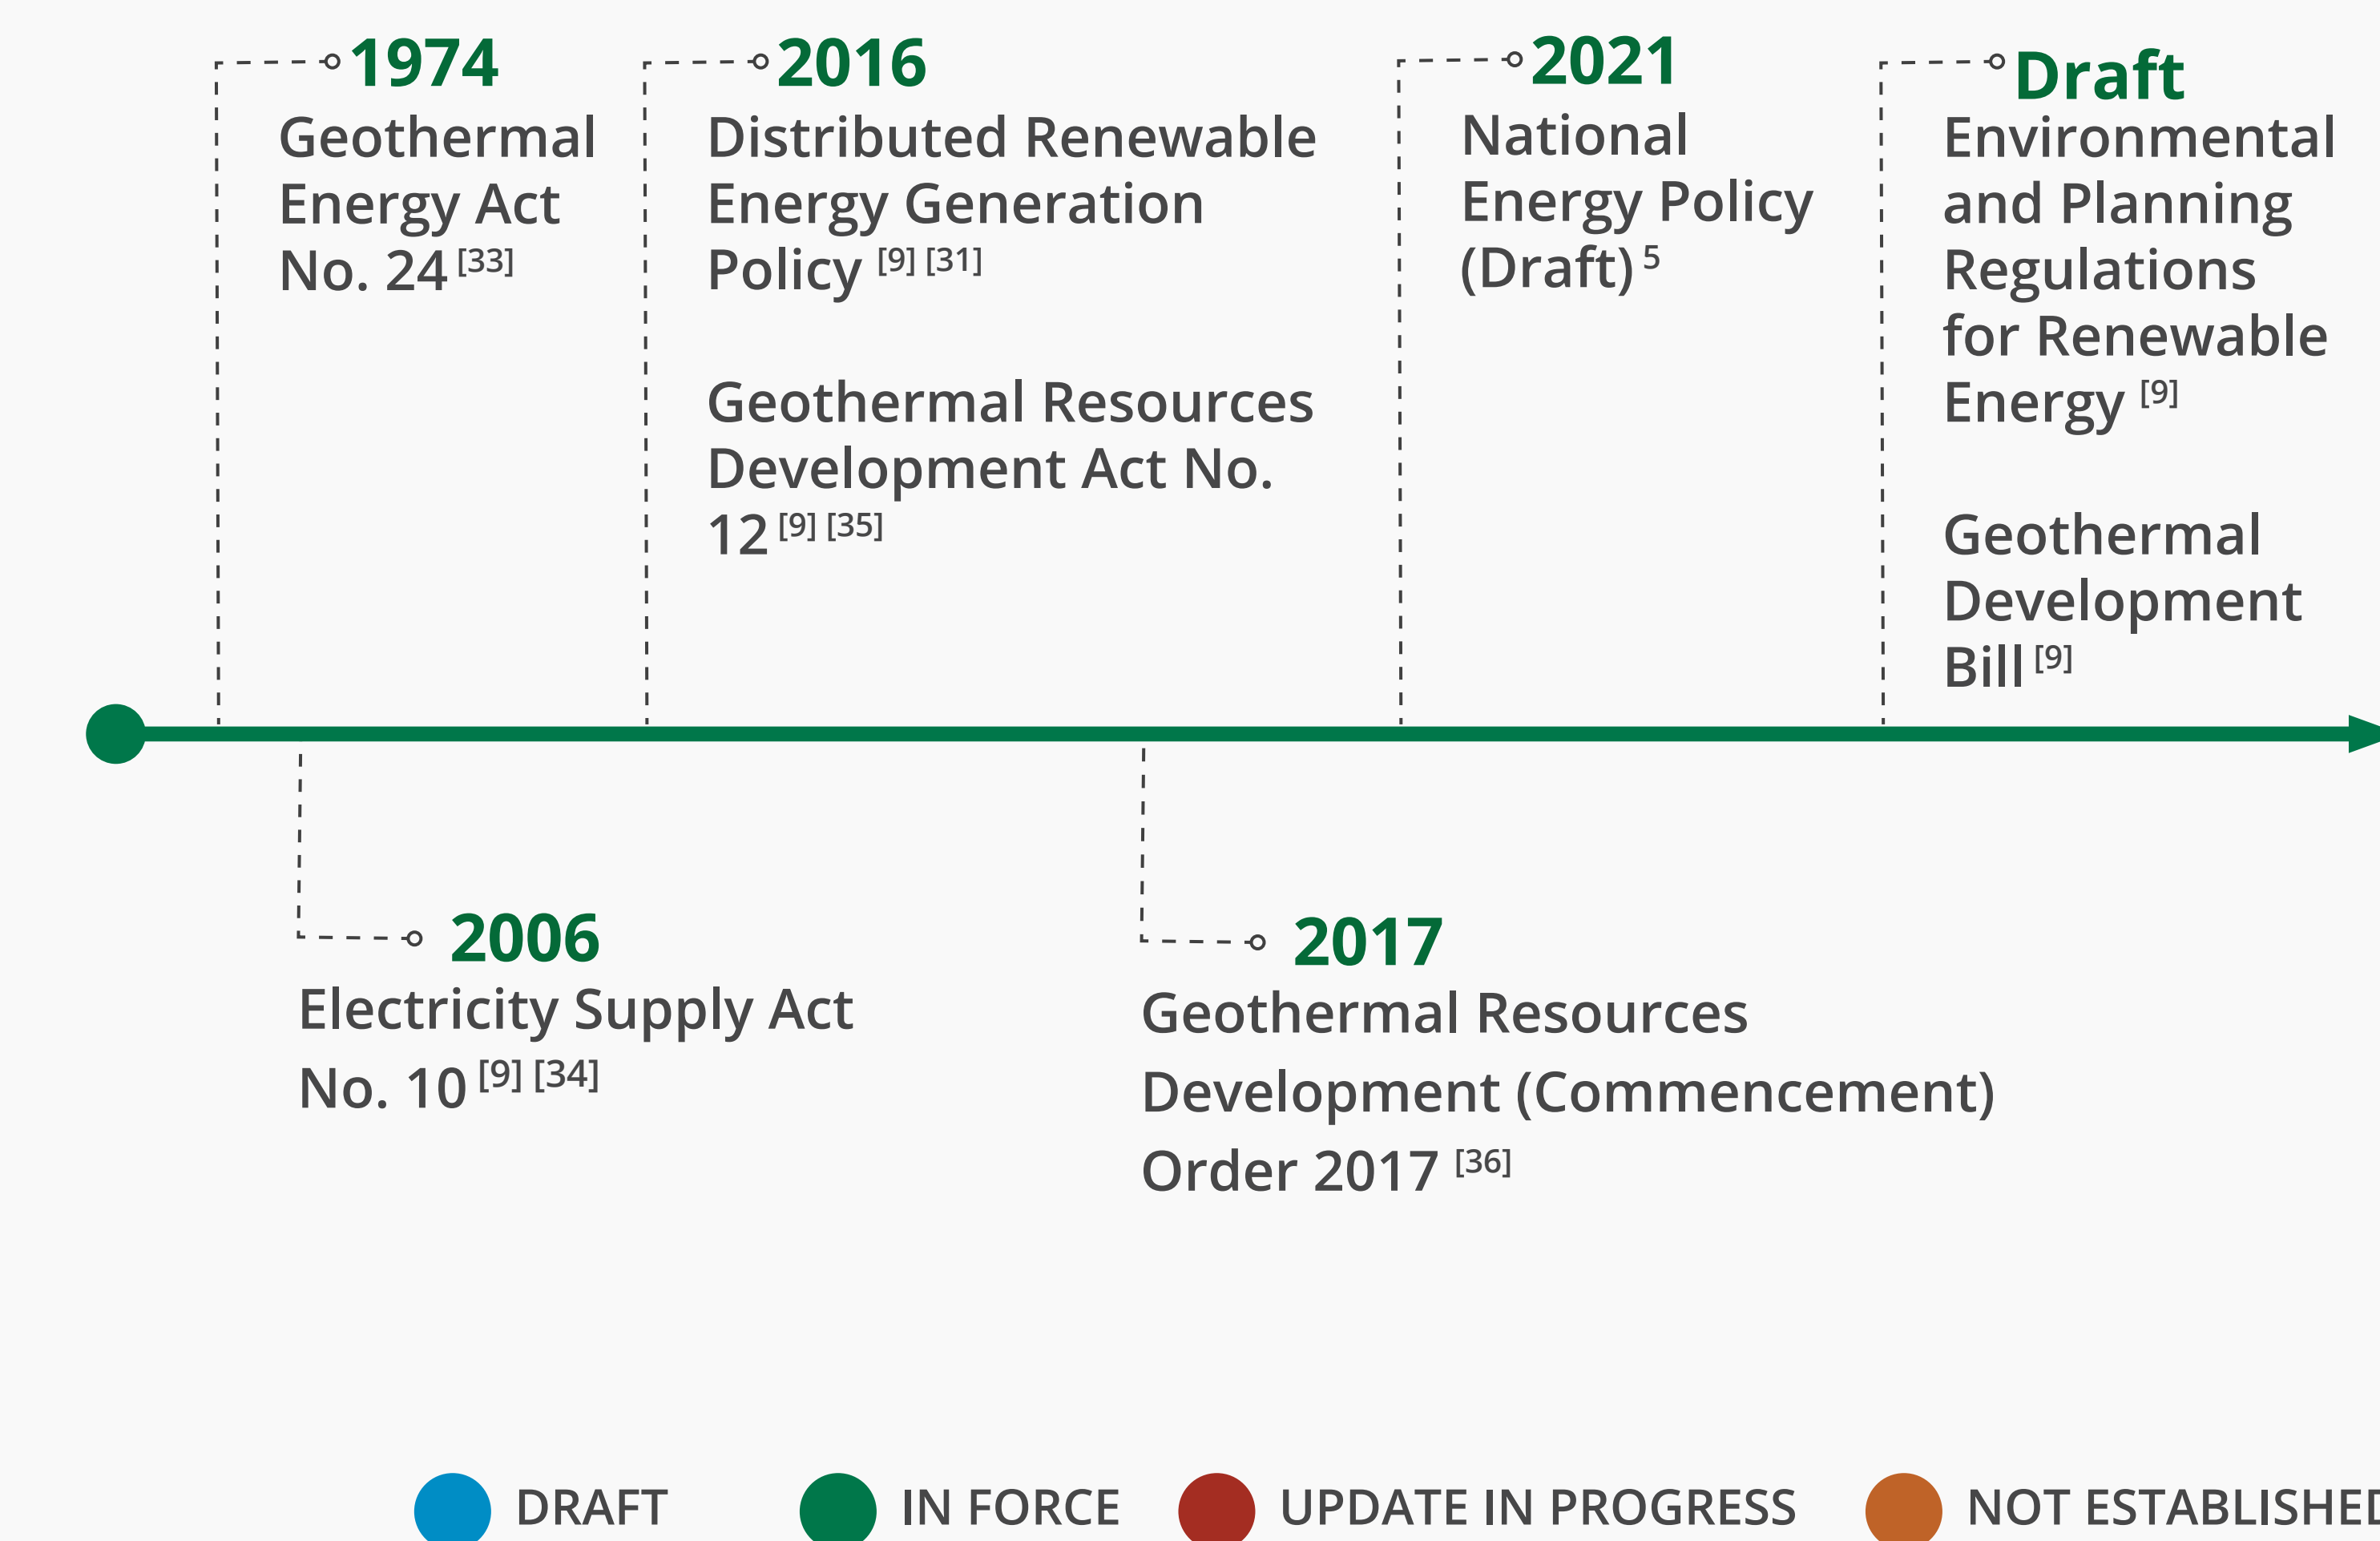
1974
Geothermal Energy Act No. 24 $^{[33]}$

2016
Distributed Renewable Energy Generation Policy $^{[9] [31]}$

Geothermal Resources Development Act No. 12 $^{[9] [35]}$

2021
National Energy Policy (Draft) $^{5}$

Draft
Environmental and Planning Regulations for Renewable Energy $^{[9]}$

Geothermal Development Bill $^{[9]}$

2006
Electricity Supply Act No. 10 $^{[9] [34]}$

2017
Geothermal Resources Development (Commencement) Order 2017 $^{[36]}$

DRAFT IN FORCE UPDATE IN PROGRESS NOT ESTABLISHE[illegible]